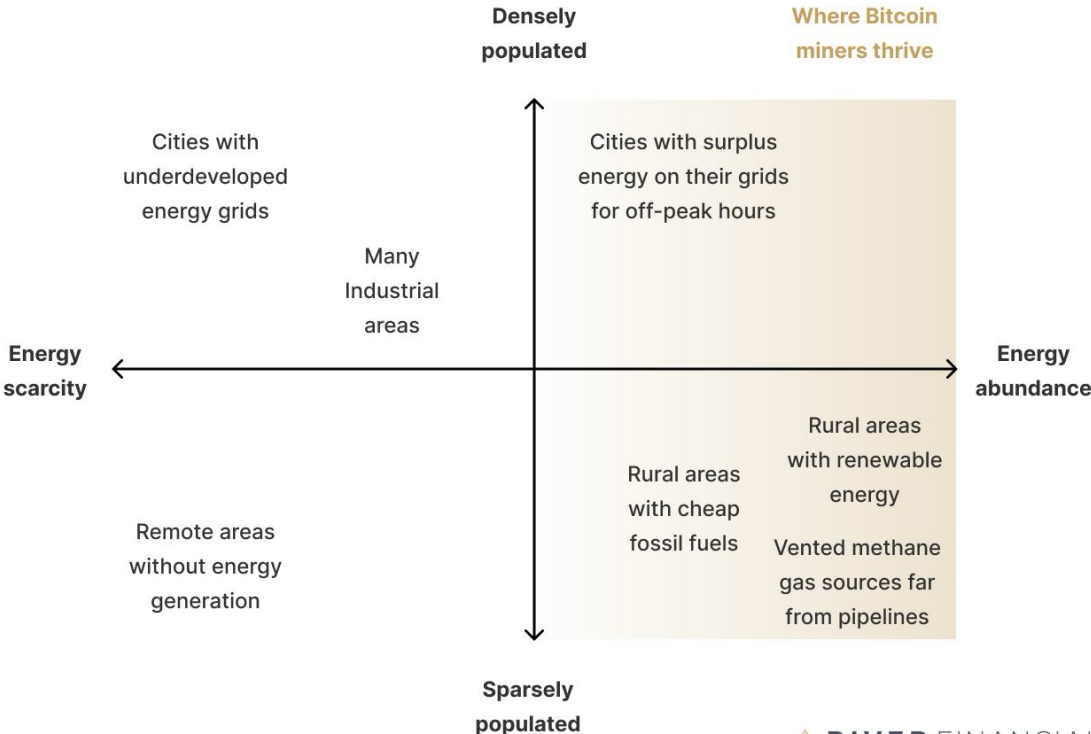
Densely populated

Where Bitcoin miners thrive

Cities with underdeveloped energy grids

Cities with surplus energy on their grids for off-peak hours

Many Industrial areas

Energy scarcity

Energy abundance

Rural areas with renewable energy

Rural areas with cheap fossil fuels

Remote areas without energy generation

Vented methane gas sources far from pipelines

Sparsely populated

RIVER FINANCIAL